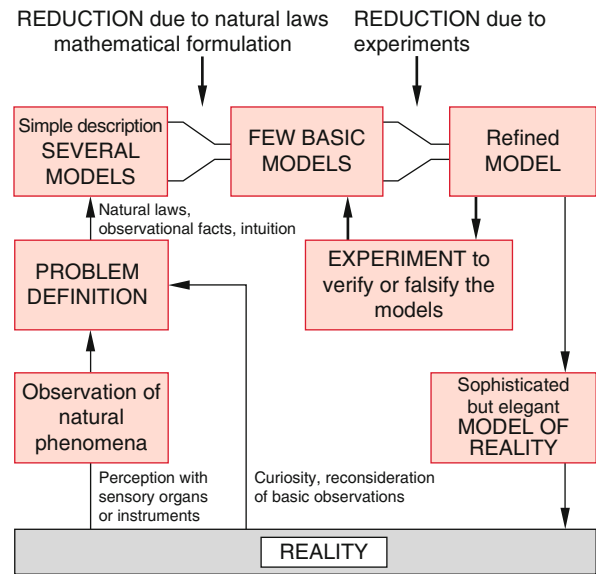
REDUCTION due to natural laws mathematical formulation

REDUCTION due to experiments

Simple description SEVERAL MODELS

FEW BASIC MODELS

Refined MODEL

Natural laws, observational facts, intuition

PROBLEM DEFINITION

EXPERIMENT to verify or falsify the models

Observation of natural phenomena

Sophisticated but elegant MODEL OF REALITY

Perception with sensory organs or instruments

Curiosity, reconsideration of basic observations

REALITY